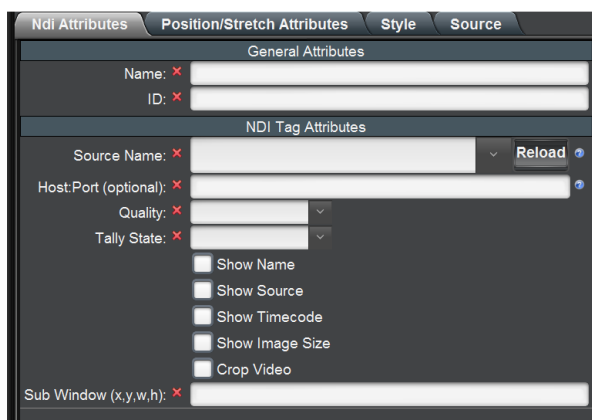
Ndi Attributes
Position/Stretch Attributes
Style
Source

General Attributes
Name: ×
ID: ×

NDI Tag Attributes
Source Name: ×
Reload
Host:Port (optional): ×
Quality: ×
Tally State: ×
Show Name
Show Source
Show Timecode
Show Image Size
Crop Video
Sub Window (x,y,w,h): ×